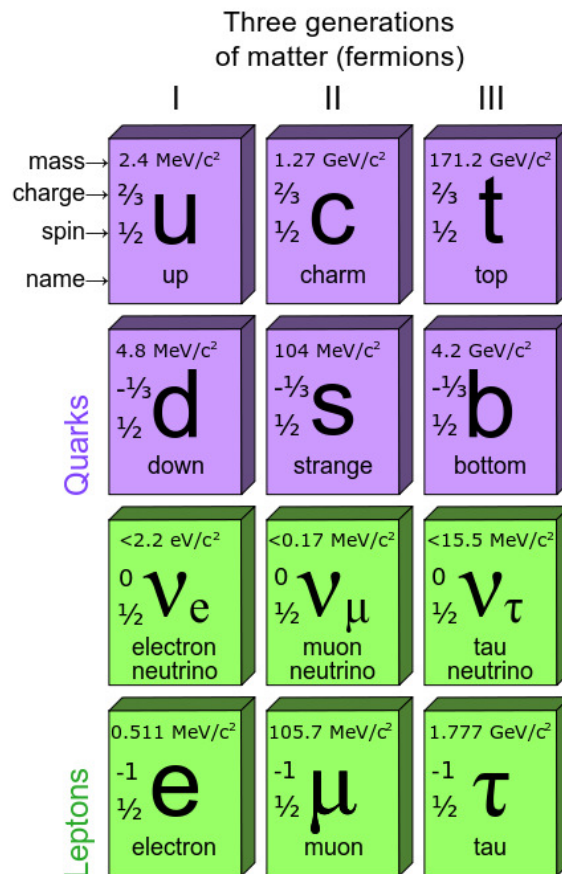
Three generations of matter (fermions)

I

II

III

mass→
charge→
spin→
name→

2.4 MeV/c²
⅔
½
u
up

1.27 GeV/c²
⅔
½
c
charm

171.2 GeV/c²
⅔
½
t
top

Quarks

4.8 MeV/c²
-⅓
½
d
down

104 MeV/c²
-⅓
½
s
strange

4.2 GeV/c²
-⅓
½
b
bottom

<2.2 eV/c²
0
½
$\nu_e$
electron neutrino

<0.17 MeV/c²
0
½
$\nu_\mu$
muon neutrino

<15.5 MeV/c²
0
½
$\nu_\tau$
tau neutrino

Leptons

0.511 MeV/c²
-1
½
e
electron

105.7 MeV/c²
-1
½
$\mu$
muon

1.777 GeV/c²
-1
½
$\tau$
tau